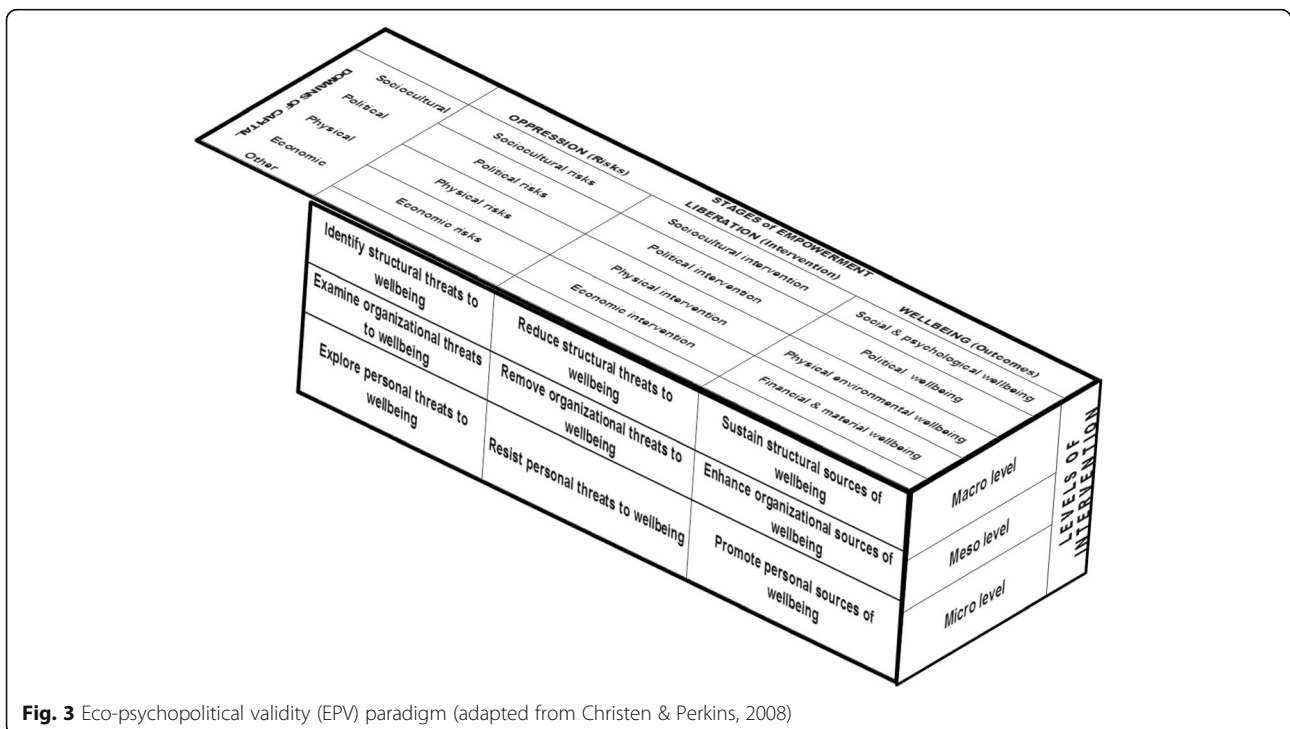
DOMAINS OF CAPITAL
Sociocultural
Political
Physical
Economic
Other

STAGES of EMPOWERMENT

OPPRESSION (Risks)
Sociocultural risks
Political risks
Physical risks
Economic risks

LIBERATION (Intervention)
Sociocultural intervention
Political intervention
Physical intervention
Economic intervention

WELLBEING (Outcomes)
Social & psychological wellbeing
Political wellbeing
Physical environmental wellbeing
Financial & material wellbeing

Identify structural threats to wellbeing
Examine organizational threats to wellbeing
Explore personal threats to wellbeing

Reduce structural threats to wellbeing
Remove organizational threats to wellbeing
Resist personal threats to wellbeing

Sustain structural sources of wellbeing
Enhance organizational sources of wellbeing
Promote personal sources of wellbeing

Macro level
Meso level
Micro level

LEVELS OF INTERVENTION

Fig. 3 Eco-psychopolitical validity (EPV) paradigm (adapted from Christen & Perkins, 2008)